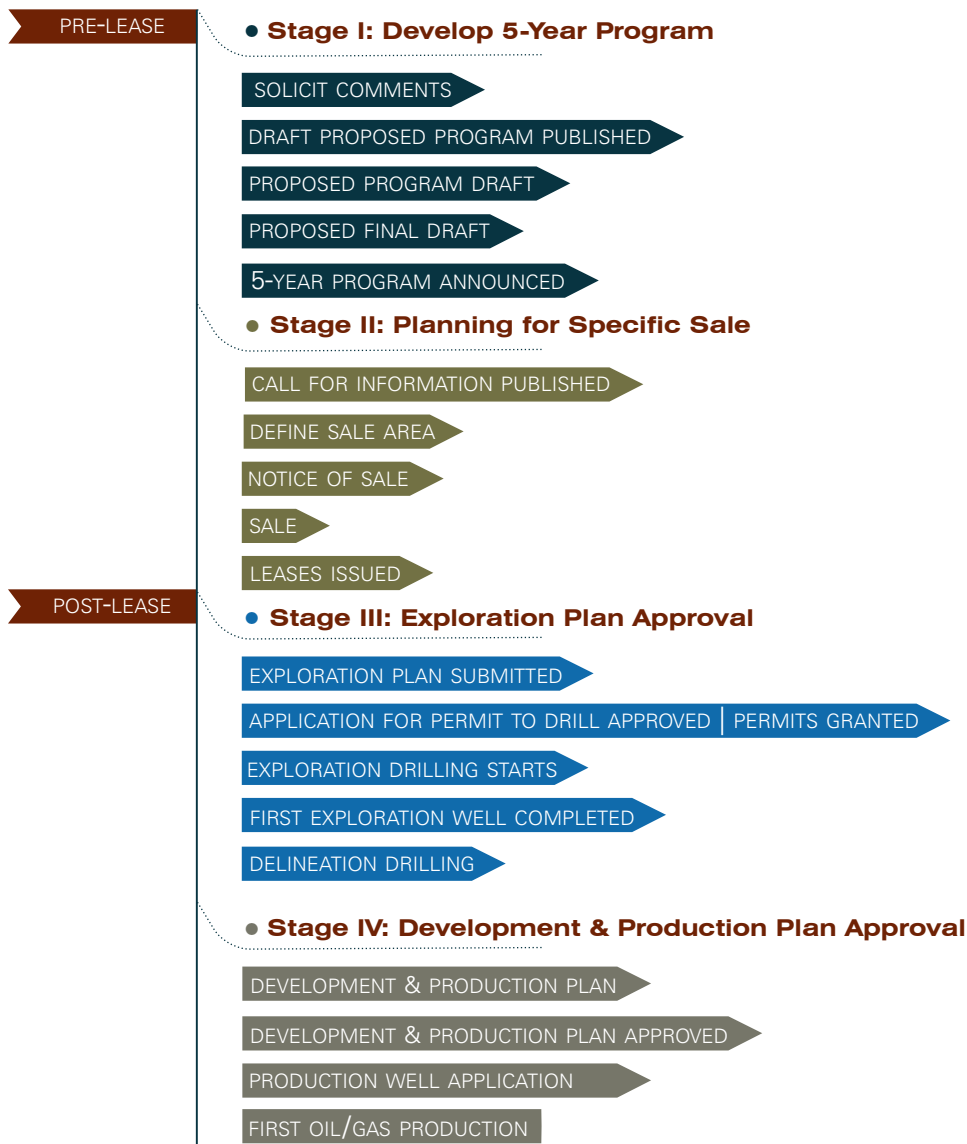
PRE-LEASE

Stage I: Develop 5-Year Program

SOLICIT COMMENTS

DRAFT PROPOSED PROGRAM PUBLISHED

PROPOSED PROGRAM DRAFT

PROPOSED FINAL DRAFT

5-YEAR PROGRAM ANNOUNCED

Stage II: Planning for Specific Sale

CALL FOR INFORMATION PUBLISHED

DEFINE SALE AREA

NOTICE OF SALE

SALE

LEASES ISSUED

POST-LEASE

Stage III: Exploration Plan Approval

EXPLORATION PLAN SUBMITTED

APPLICATION FOR PERMIT TO DRILL APPROVED | PERMITS GRANTED

EXPLORATION DRILLING STARTS

FIRST EXPLORATION WELL COMPLETED

DELINEATION DRILLING

Stage IV: Development & Production Plan Approval

DEVELOPMENT & PRODUCTION PLAN

DEVELOPMENT & PRODUCTION PLAN APPROVED

PRODUCTION WELL APPLICATION

FIRST OIL/GAS PRODUCTION